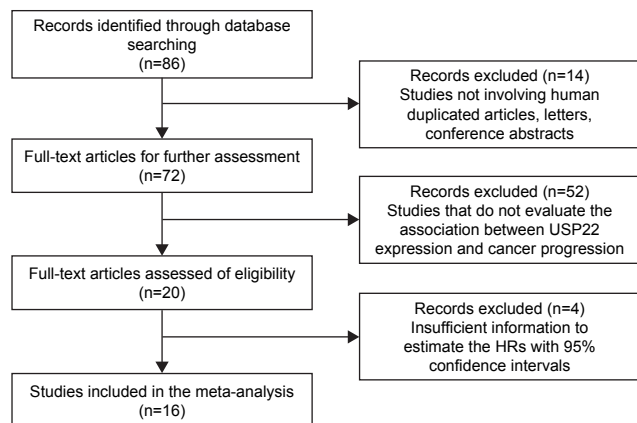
Records identified through database searching
(n=86)

Records excluded (n=14)
Studies not involving human duplicated articles, letters, conference abstracts

Full-text articles for further assessment
(n=72)

Records excluded (n=52)
Studies that do not evaluate the association between USP22 expression and cancer progression

Full-text articles assessed of eligibility
(n=20)

Records excluded (n=4)
Insufficient information to estimate the HRs with 95% confidence intervals

Studies included in the meta-analysis
(n=16)